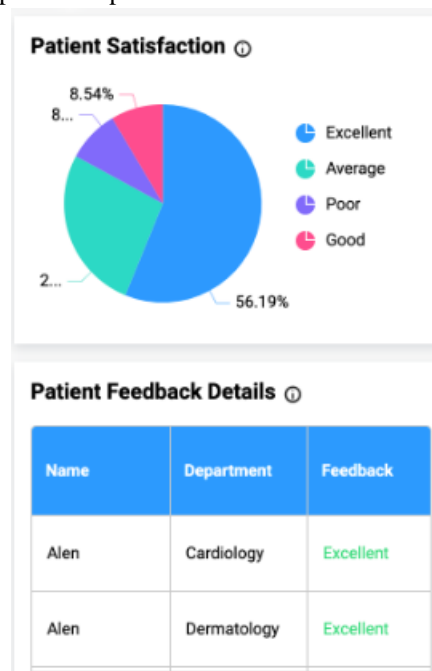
Patient Satisfaction ⓘ

8.54%

8...

2...

56.19%

Excellent
Average
Poor
Good

Patient Feedback Details ⓘ

| Name | Department | Feedback |
|---|---|---|
| Alen | Cardiology | Excellent |
| Alen | Dermatology | Excellent |